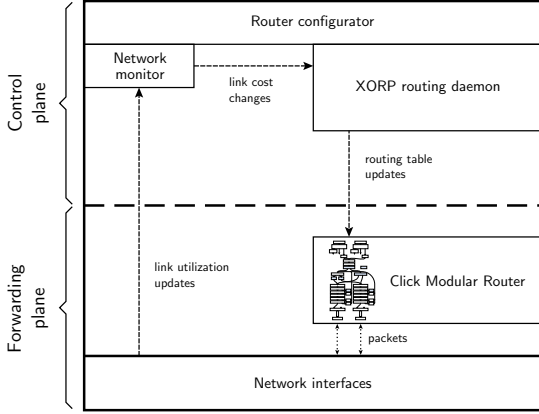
Control plane

Forwarding plane

Router configurator

Network monitor

link cost changes

XORP routing daemon

routing table updates

link utilization updates

Click Modular Router

packets

Network interfaces